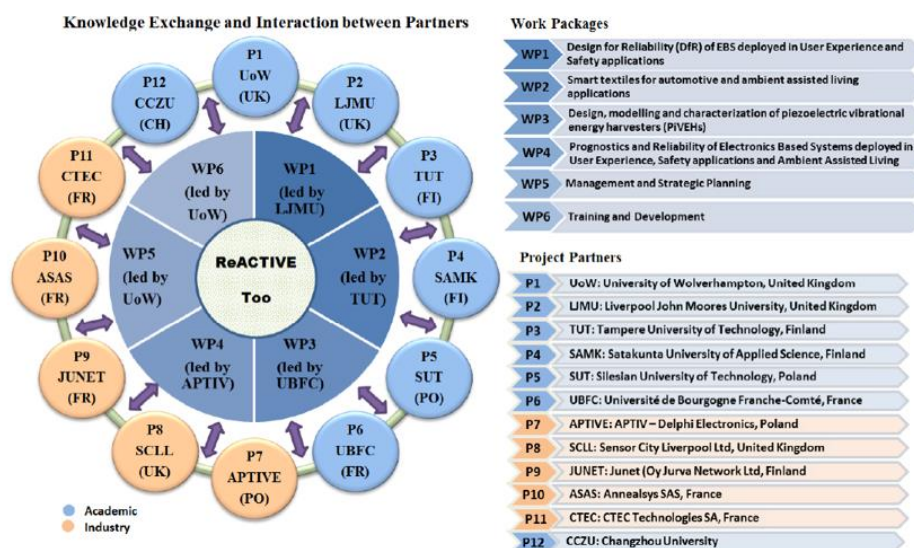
Knowledge Exchange and Interaction between Partners

P1 UoW (UK)

P2 LJMU (UK)

P3 TUT (FI)

P4 SAMK (FI)

P5 SUT (PO)

P6 UBFC (FR)

P7 APTIVE (PO)

P8 SCLL (UK)

P9 JUNET (FR)

P10 ASAS (FR)

P11 CTEC (FR)

P12 CCZU (CH)

WP1 (led by LJMU)

WP2 (led by TUT)

WP3 (led by UBFC)

WP4 (led by APTIV)

WP5 (led by UoW)

WP6 (led by UoW)

ReACTIVE Too

Academic

Industry

Work Packages

| | |
|---|---|
| WP1 | Design for Reliability (DfR) of EBS deployed in User Experience and Safety applications |
| WP2 | Smart textiles for automotive and ambient assisted living applications |
| WP3 | Design, modelling and characterization of piezoelectric vibrational energy harvesters (PiVEHs) |
| WP4 | Prognostics and Reliability of Electronics Based Systems deployed in User Experience, Safety applications and Ambient Assisted Living |
| WP5 | Management and Strategic Planning |
| WP6 | Training and Development |

Project Partners

| | |
|---|---|
| P1 | UoW: University of Wolverhampton, United Kingdom |
| P2 | LJMU: Liverpool John Moores University, United Kingdom |
| P3 | TUT: Tampere University of Technology, Finland |
| P4 | SAMK: Satakunta University of Applied Science, Finland |
| P5 | SUT: Silesian University of Technology, Poland |
| P6 | UBFC: Université de Bourgogne Franche-Comté, France |
| P7 | APTIVE: APTIV – Delphi Electronics, Poland |
| P8 | SCLL: Sensor City Liverpool Ltd, United Kingdom |
| P9 | JUNET: Junet (Oy Jurva Network Ltd, Finland |
| P10 | ASAS: Annealsys SAS, France |
| P11 | CTEC: CTEC Technologies SA, France |
| P12 | CCZU: Changzhou University |